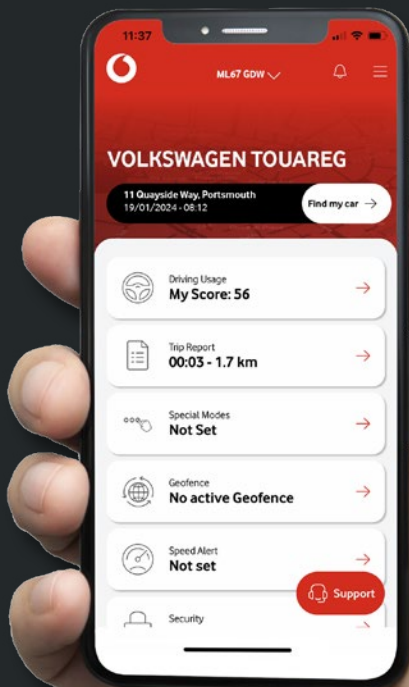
11:37

ML67 GDW

VOLKSWAGEN TOUAREG

11 Quayside Way, Portsmouth
19/01/2024 - 08:12

Find my car

Driving Usage
My Score: 56

Trip Report
00:03 - 1.7 km

Special Modes
Not Set

Geofence
No active Geofence

Speed Alert
Not set

Support

Security